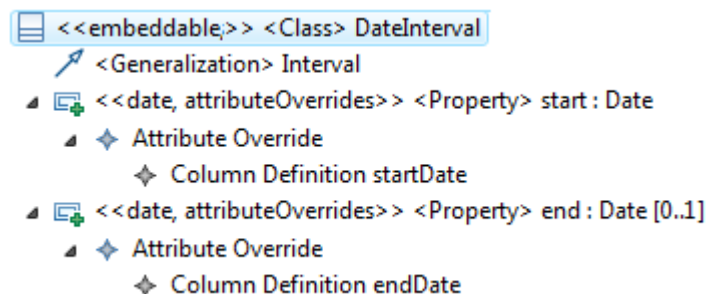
<<embeddable>> <Class> DateInterval
<Generalization> Interval
<<date, attributeOverrides>> <Property> start : Date
Attribute Override
Column Definition startDate
<<date, attributeOverrides>> <Property> end : Date [0..1]
Attribute Override
Column Definition endDate